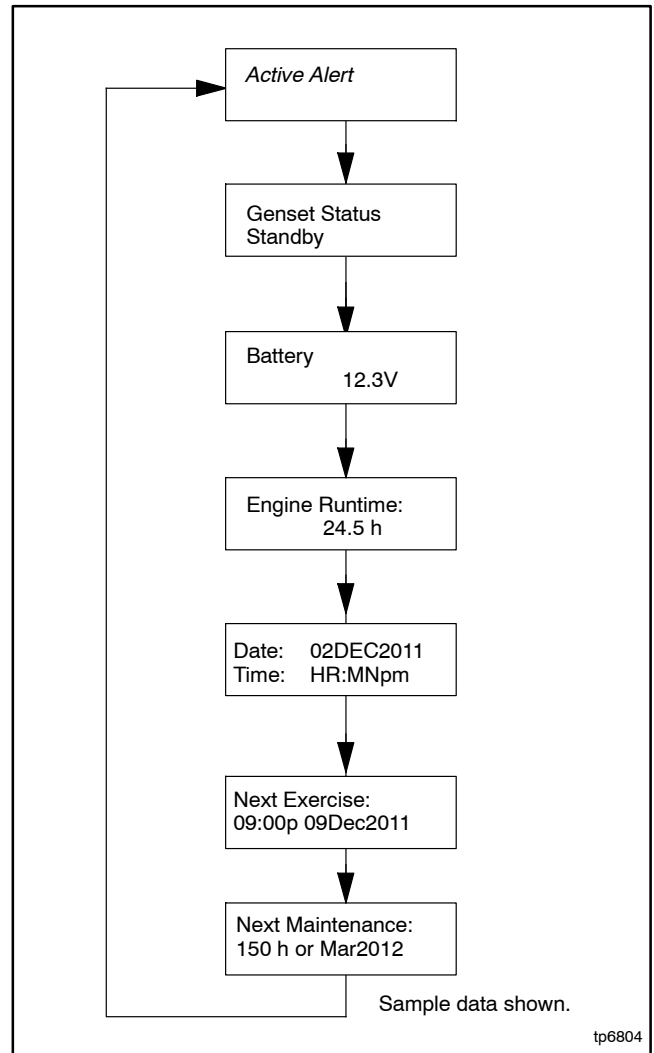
Active Alert

Genset Status
Standby

Battery
12.3V

Engine Runtime:
24.5 h

Date: 02DEC2011
Time: HR:MNpm

Next Exercise:
09:00p 09Dec2011

Next Maintenance:
150 h or Mar2012

Sample data shown.

tp6804